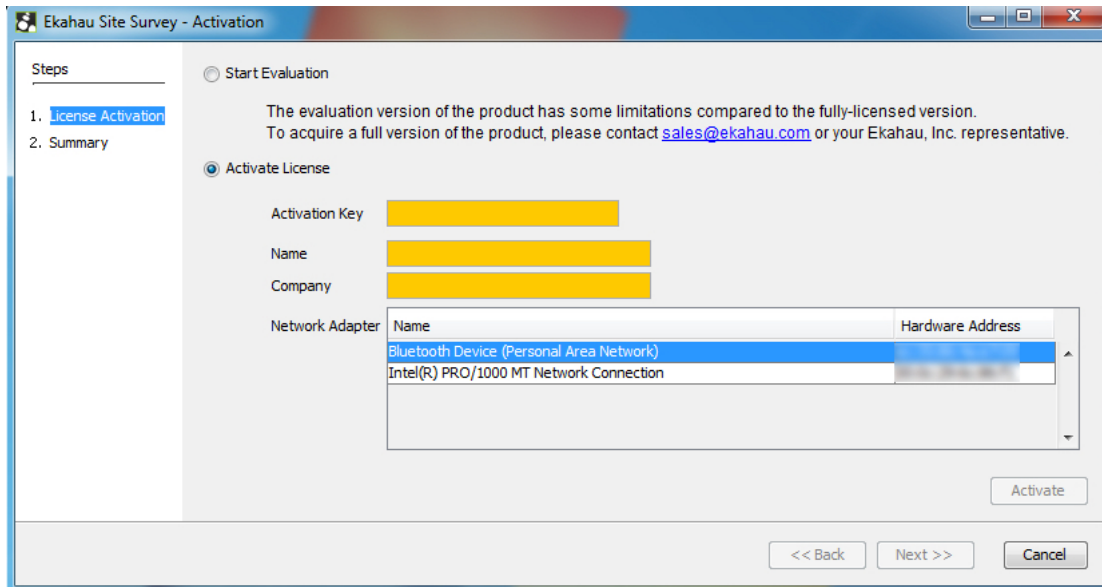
Ekahau Site Survey - Activation

Steps

1. License Activation
2. Summary

Start Evaluation

The evaluation version of the product has some limitations compared to the fully-licensed version.
To acquire a full version of the product, please contact sales@ekahau.com or your Ekahau, Inc. representative.

Activate License

Activation Key

Name

Company

Network Adapter

| Name | Hardware Address |
|---|---|
| Bluetooth Device (Personal Area Network) | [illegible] |
| Intel(R) PRO/1000 MT Network Connection | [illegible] |

Activate

<< Back
Next >>
Cancel